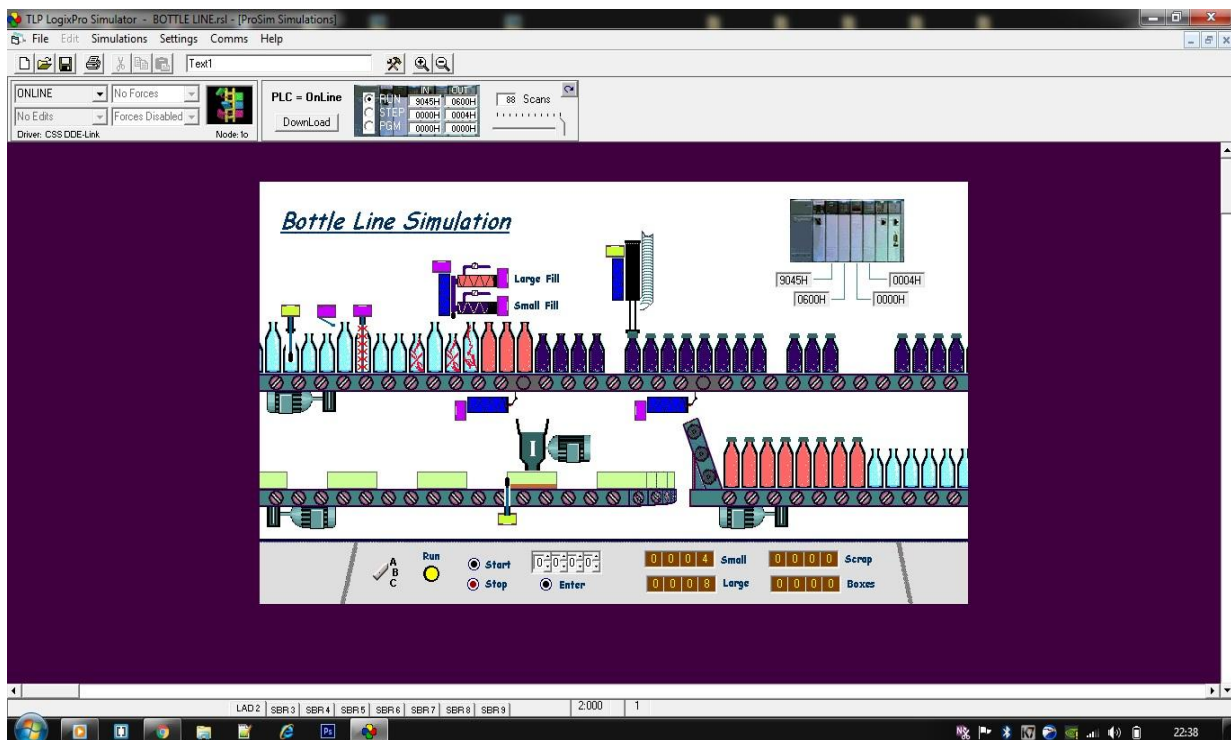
TLP LogixPro Simulator - BOTTLE LINE.rsl - [ProSim Simulations]

File Edit Simulations Settings Comms Help

Text1

ONLINE
No Forces
No Edits
Forces Disabled
Driver: CSS DDE-Link
Node: 1o

PLC = OnLine
DownLoad

RUN
STEP
PGM

| IN | OUT |
|---|---|
| 9045H | 0600H |
| 0000H | 0004H |
| 0000H | 0000H |

88 Scans

Bottle Line Simulation

Large Fill
Small Fill

9045H
0600H
0004H
0000H

A
B
C

Run

Start
Stop
Enter

0 0 0 4 Small
0 0 0 8 Large
0 0 0 0 Scrap
0 0 0 0 Boxes

LAD 2 | SBR 3 | SBR 4 | SBR 5 | SBR 6 | SBR 7 | SBR 8 | SBR 9
2:000
1

22:38